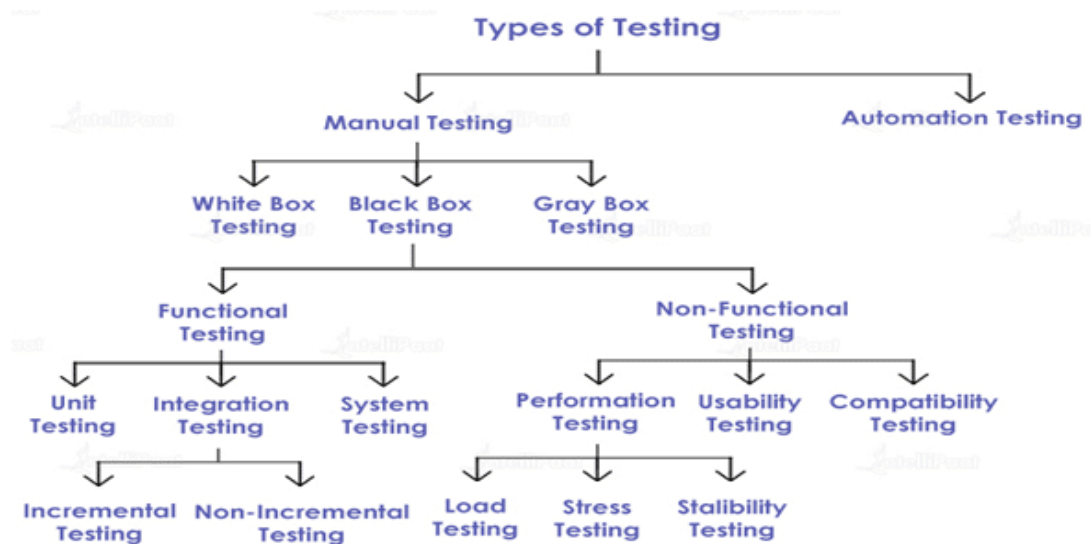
Types of Testing

Manual Testing

Automation Testing

White Box Testing

Black Box Testing

Gray Box Testing

Functional Testing

Non-Functional Testing

Unit Testing

Integration Testing

System Testing

Performation Testing

Usability Testing

Compatibility Testing

Incremental Testing

Non-Incremental Testing

Load Testing

Stress Testing

Stalibility Testing